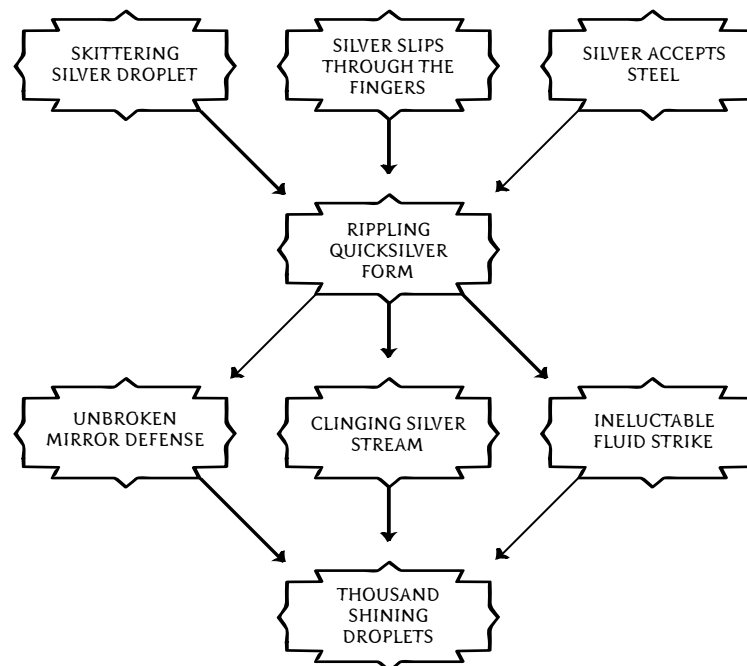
SKITTERING SILVER DROPLET

SILVER SLIPS THROUGH THE FINGERS

SILVER ACCEPTS STEEL

RIPPLING QUICKSILVER FORM

UNBROKEN MIRROR DEFENSE

CLINGING SILVER STREAM

INELUCTABLE FLUID STRIKE

THOUSAND SHINING DROPLETS